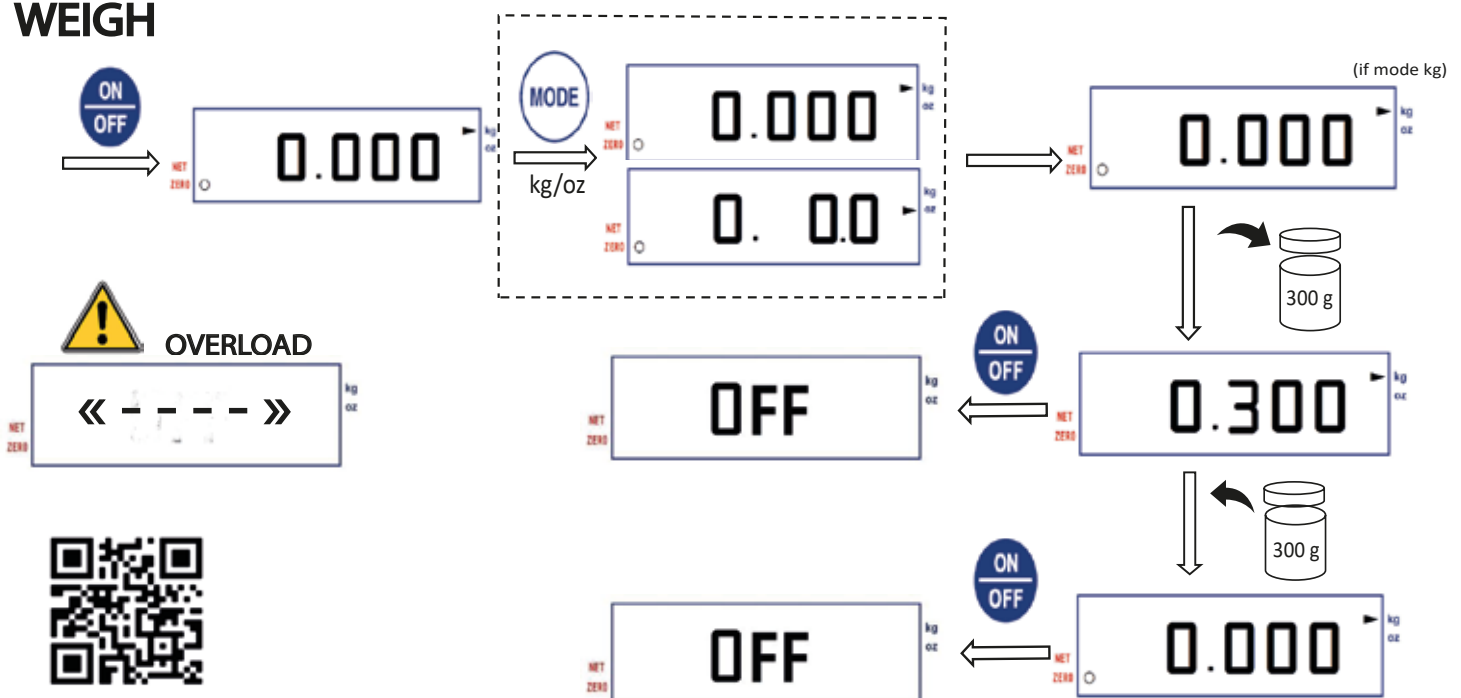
WEIGH

ON
OFF

NET
ZERO

0.000

kg
oz

MODE

kg/oz

NET
ZERO

0.000

kg
oz

NET
ZERO

0. 0.0

kg
oz

(if mode kg)

NET
ZERO

0.000

kg
oz

300 g

OVERLOAD

NET
ZERO

« - - - - »

kg
oz

NET
ZERO

OFF

kg
oz

ON
OFF

NET
ZERO

0.300

kg
oz

300 g

ON
OFF

NET
ZERO

OFF

kg
oz

NET
ZERO

0.000

kg
oz